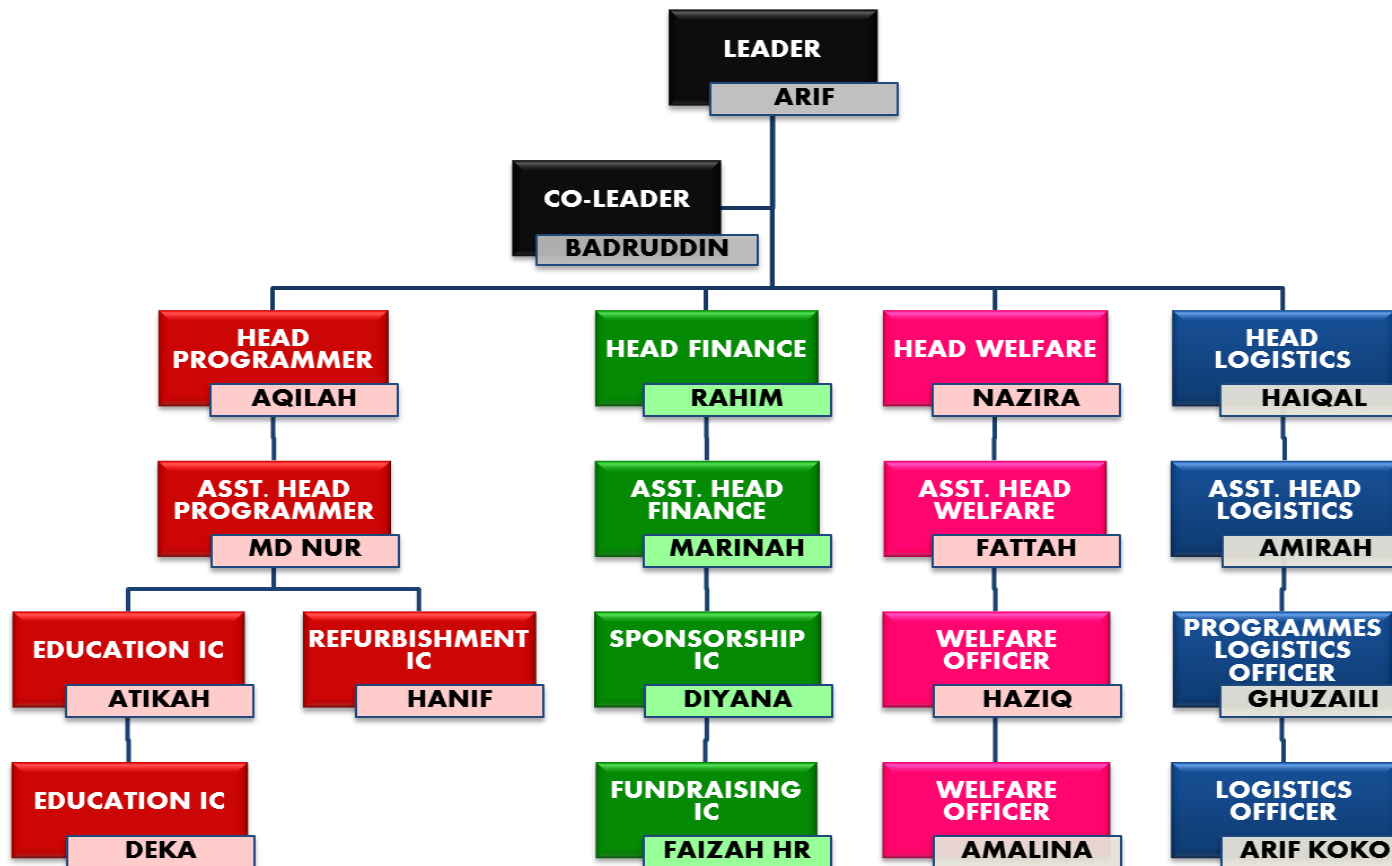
LEADER
ARIF

CO-LEADER
BADRUDDIN

HEAD PROGRAMMER
AQILAH

ASST. HEAD PROGRAMMER
MD NUR

EDUCATION IC
ATIKAH

EDUCATION IC
DEKA

REFURBISHMENT IC
HANIF

HEAD FINANCE
RAHIM

ASST. HEAD FINANCE
MARINAH

SPONSORSHIP IC
DIYANA

FUNDRAISING IC
FAIZAH HR

HEAD WELFARE
NAZIRA

ASST. HEAD WELFARE
FATTAH

WELFARE OFFICER
HAZIQ

WELFARE OFFICER
AMALINA

HEAD LOGISTICS
HAIQAL

ASST. HEAD LOGISTICS
AMIRAH

PROGRAMMES LOGISTICS OFFICER
GHUZAILI

LOGISTICS OFFICER
ARIF KOKO